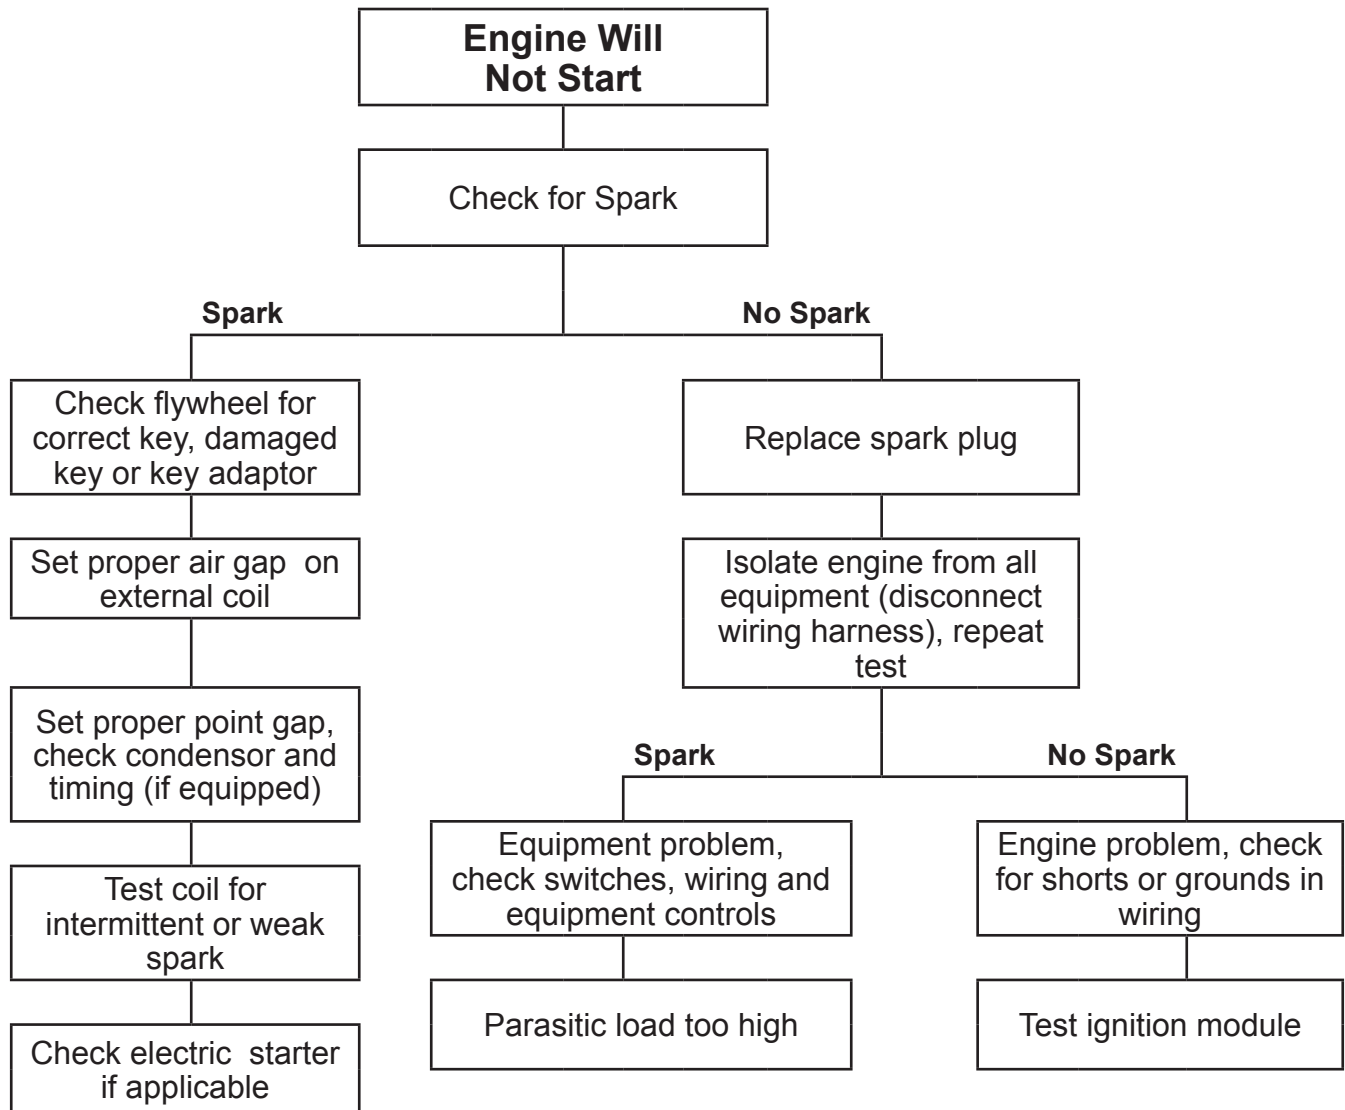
Engine Will Not Start

Check for Spark

Spark

No Spark

Check flywheel for correct key, damaged key or key adaptor

Set proper air gap on external coil

Set proper point gap, check condensor and timing (if equipped)

Test coil for intermittent or weak spark

Check electric starter if applicable

Replace spark plug

Isolate engine from all equipment (disconnect wiring harness), repeat test

Spark

No Spark

Equipment problem, check switches, wiring and equipment controls

Parasitic load too high

Engine problem, check for shorts or grounds in wiring

Test ignition module